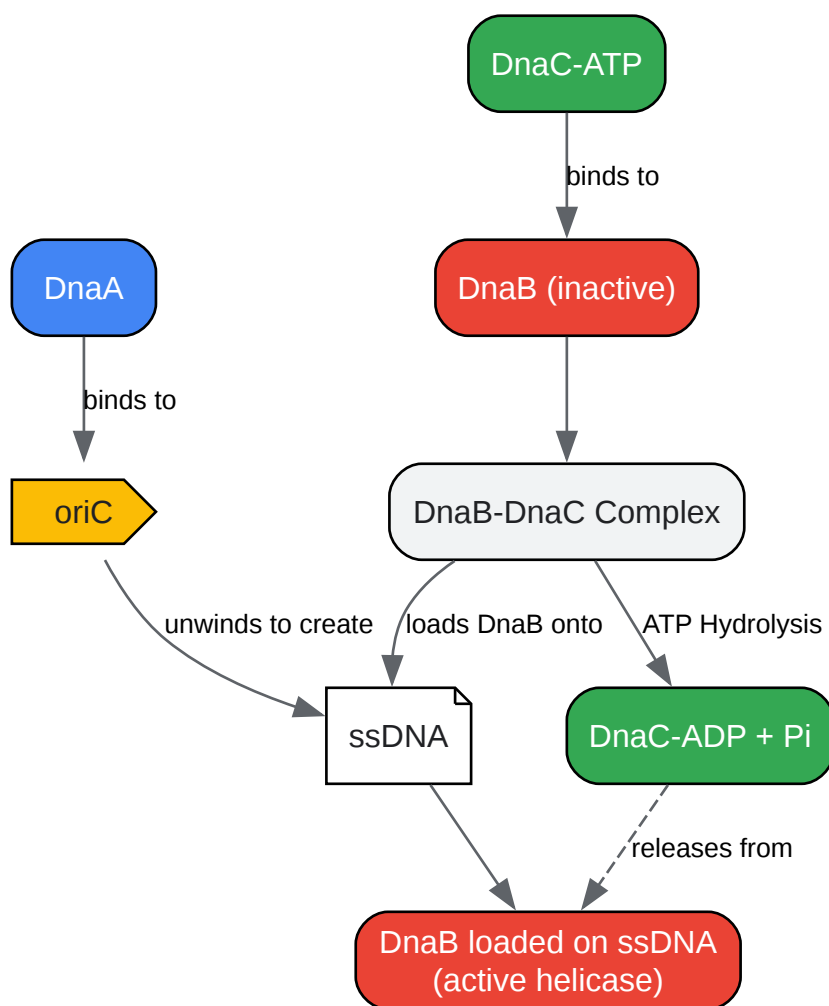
DnaC-ATP

binds to

DnaB (inactive)

DnaA

binds to

oriC

DnaB-DnaC Complex

unwinds to create

loads DnaB onto

ATP Hydrolysis

ssDNA

DnaC-ADP + Pi

releases from

DnaB loaded on ssDNA (active helicase)